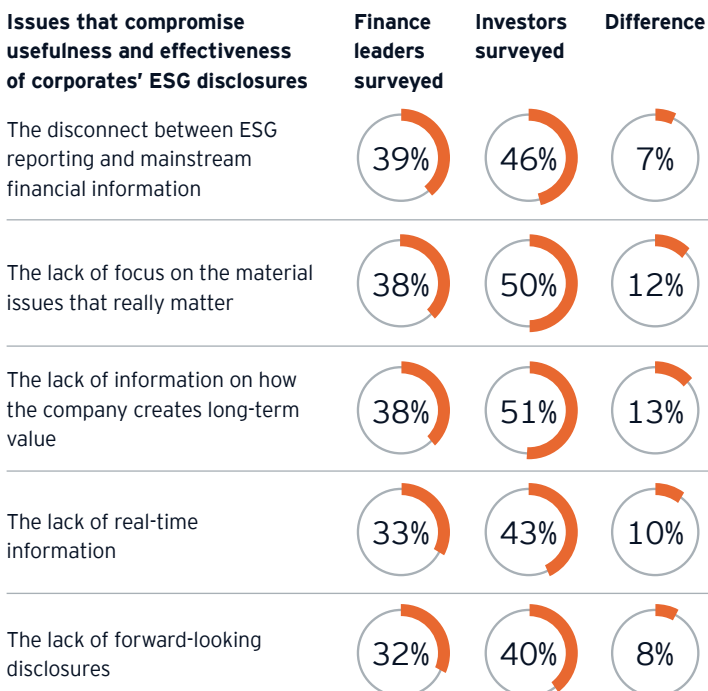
| Issues that compromise usefulness and effectiveness of corporates' ESG disclosures | Finance leaders surveyed | Investors surveyed | Difference |
|---|---|---|---|
| The disconnect between ESG reporting and mainstream financial information | 39% | 46% | 7% |
| The lack of focus on the material issues that really matter | 38% | 50% | 12% |
| The lack of information on how the company creates long-term value | 38% | 51% | 13% |
| The lack of real-time information | 33% | 43% | 10% |
| The lack of forward-looking disclosures | 32% | 40% | 8% |